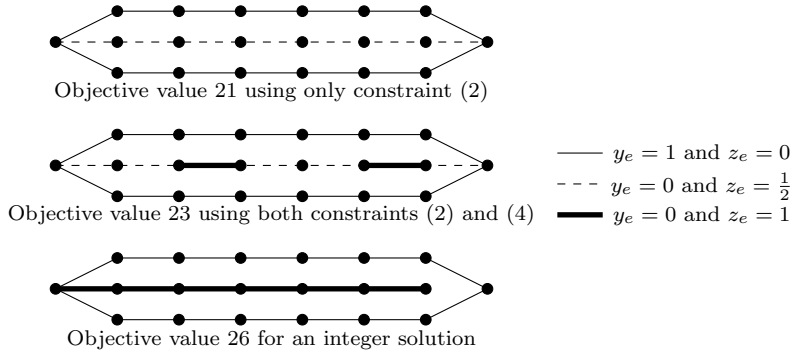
Objective value 21 using only constraint (2)

Objective value 23 using both constraints (2) and (4)

$y_e = 1$ and $z_e = 0$

$y_e = 0$ and $z_e = \frac{1}{2}$

$y_e = 0$ and $z_e = 1$

Objective value 26 for an integer solution